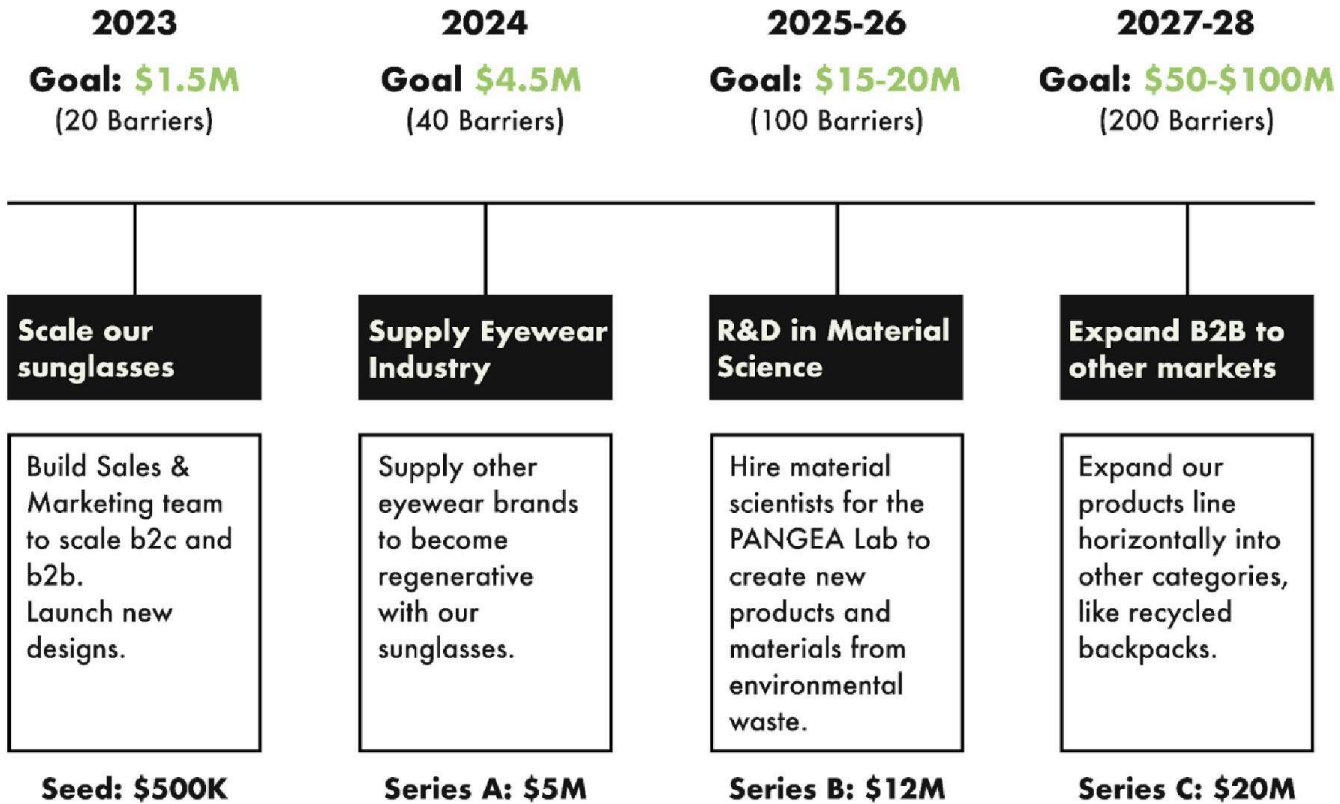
2023

Goal: $1.5M
(20 Barriers)

Scale our sunglasses

Build Sales & Marketing team to scale b2c and b2b.
Launch new designs.

Seed: $500K

2024

Goal $4.5M
(40 Barriers)

Supply Eyewear Industry

Supply other eyewear brands to become regenerative with our sunglasses.

Series A: $5M

2025-26

Goal: $15-20M
(100 Barriers)

R&D in Material Science

Hire material scientists for the PANGEA Lab to create new products and materials from environmental waste.

Series B: $12M

2027-28

Goal: $50-$100M
(200 Barriers)

Expand B2B to other markets

Expand our products line horizontally into other categories, like recycled backpacks.

Series C: $20M